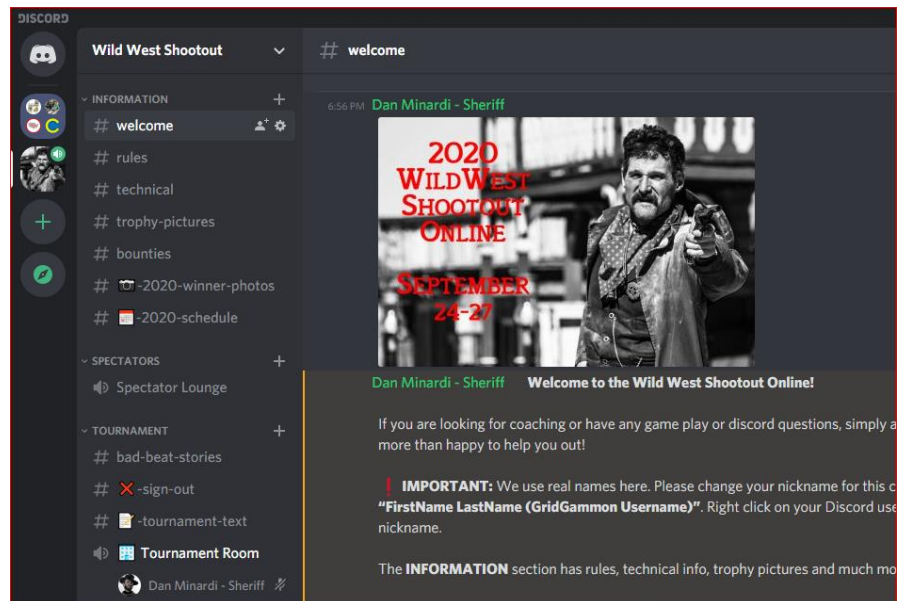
DISCORD

Wild West Shootout

INFORMATION

# welcome

# rules

# technical

# trophy-pictures

# bounties

# 📷-2020-winner-photos

# 📅-2020-schedule

SPECTATORS

Spectator Lounge

TOURNAMENT

# bad-beat-stories

# ❌-sign-out

# 📝-tournament-text

Tournament Room

Dan Minardi - Sheriff

# welcome

6:56 PM Dan Minardi - Sheriff

2020 WildWest Shootout Online September 24-27

Dan Minardi - Sheriff Welcome to the Wild West Shootout Online!

If you are looking for coaching or have any game play or discord questions, simply a more than happy to help you out!

❗ **IMPORTANT:** We use real names here. Please change your nickname for this c **"FirstName LastName (GridGammon Username)"**. Right click on your Discord use nickname.

The **INFORMATION** section has rules, technical info, trophy pictures and much mo